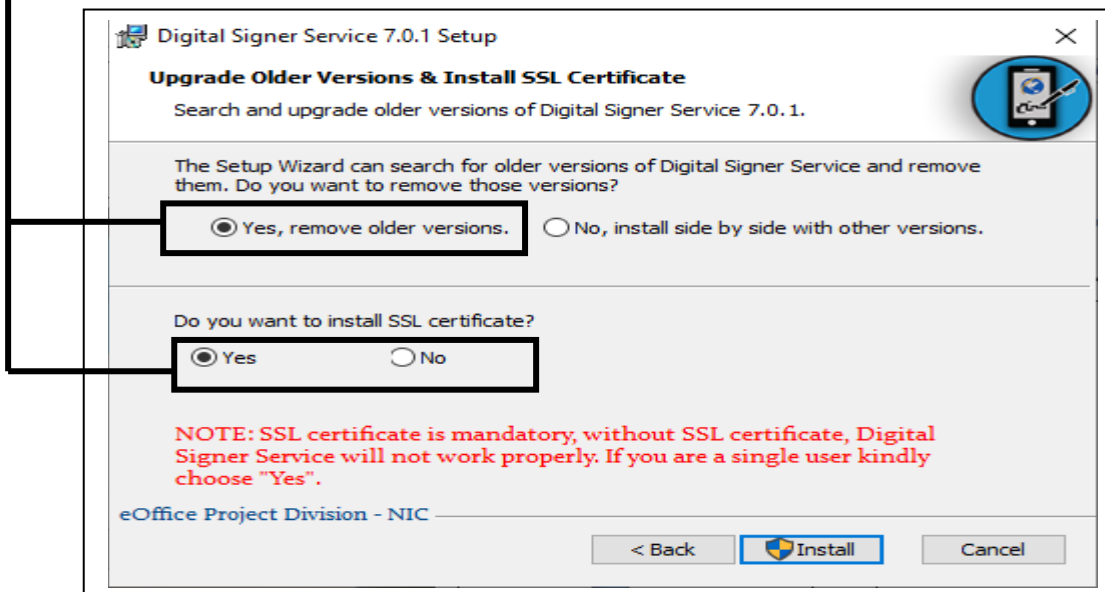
Digital Signer Service 7.0.1 Setup

Upgrade Older Versions & Install SSL Certificate

Search and upgrade older versions of Digital Signer Service 7.0.1.

The Setup Wizard can search for older versions of Digital Signer Service and remove them. Do you want to remove those versions?

Yes, remove older versions.

No, install side by side with other versions.

Do you want to install SSL certificate?

Yes

No

NOTE: SSL certificate is mandatory, without SSL certificate, Digital Signer Service will not work properly. If you are a single user kindly choose "Yes".

eOffice Project Division - NIC

< Back

Install

Cancel